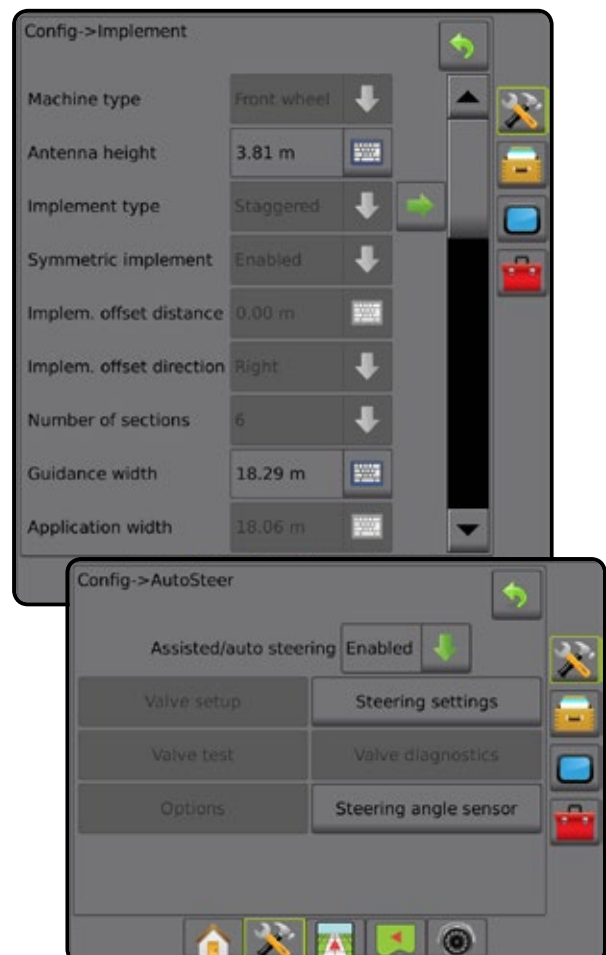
Config->Implement

Machine type Front wheel

Antenna height 3.81 m

Implement type Staggered

Symmetric implement Enabled

Implem. offset distance 0.00 m

Implem. offset direction Right

Number of sections 6

Guidance width 18.29 m

Application width 18.06 m

Config->AutoSteer

Assisted/auto steering Enabled

Valve setup

Steering settings

Valve test

Valve diagnostics

Options

Steering angle sensor